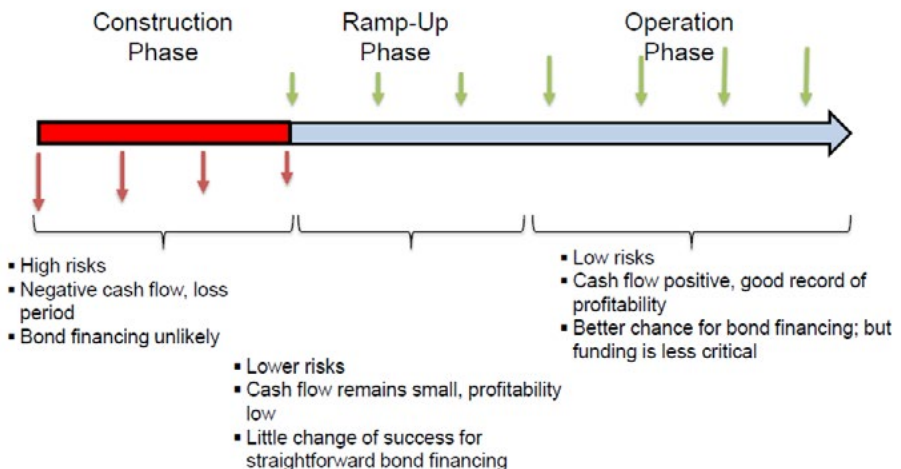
Construction Phase

Ramp-Up Phase

Operation Phase

- High risks
- Negative cash flow, loss period
- Bond financing unlikely

- Lower risks
- Cash flow remains small, profitability low
- Little change of success for straightforward bond financing

- Low risks
- Cash flow positive, good record of profitability
- Better chance for bond financing; but funding is less critical